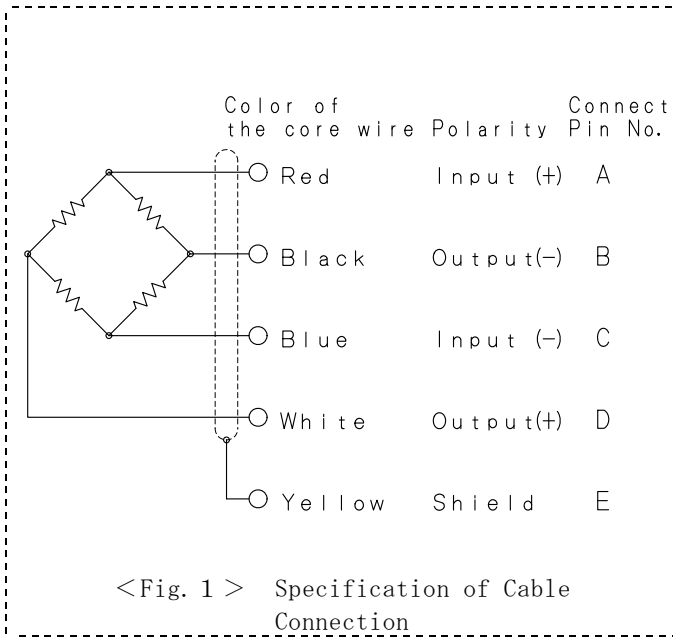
| Color of the core wire | Polarity | Connect Pin No. |
|---|---|---|
| Red | Input (+) | A |
| Black | Output(−) | B |
| Blue | Input (−) | C |
| White | Output(+) | D |
| Yellow | Shield | E |

<Fig. 1> Specification of Cable Connection